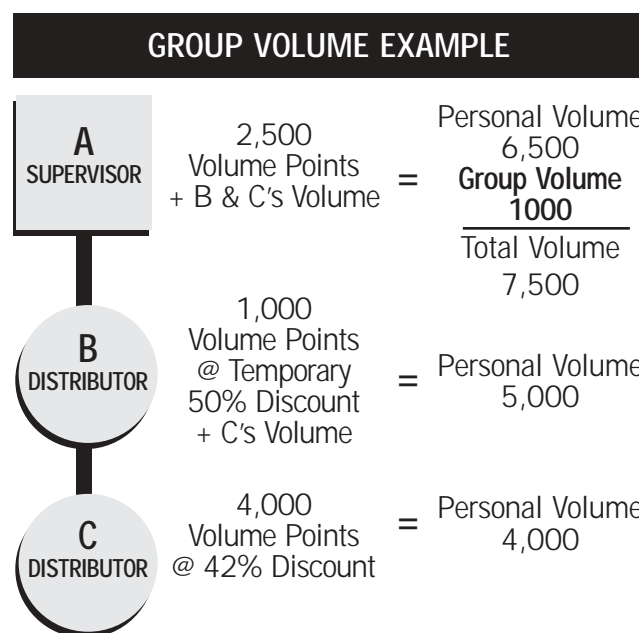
GROUP VOLUME EXAMPLE

A
SUPERVISOR

2,500
Volume Points
+ B & C's Volume

=

Personal Volume
6,500
Group Volume
1000
Total Volume
7,500

B
DISTRIBUTOR

1,000
Volume Points
@ Temporary
50% Discount
+ C's Volume

=

Personal Volume
5,000

C
DISTRIBUTOR

4,000
Volume Points
@ 42% Discount

=

Personal Volume
4,000